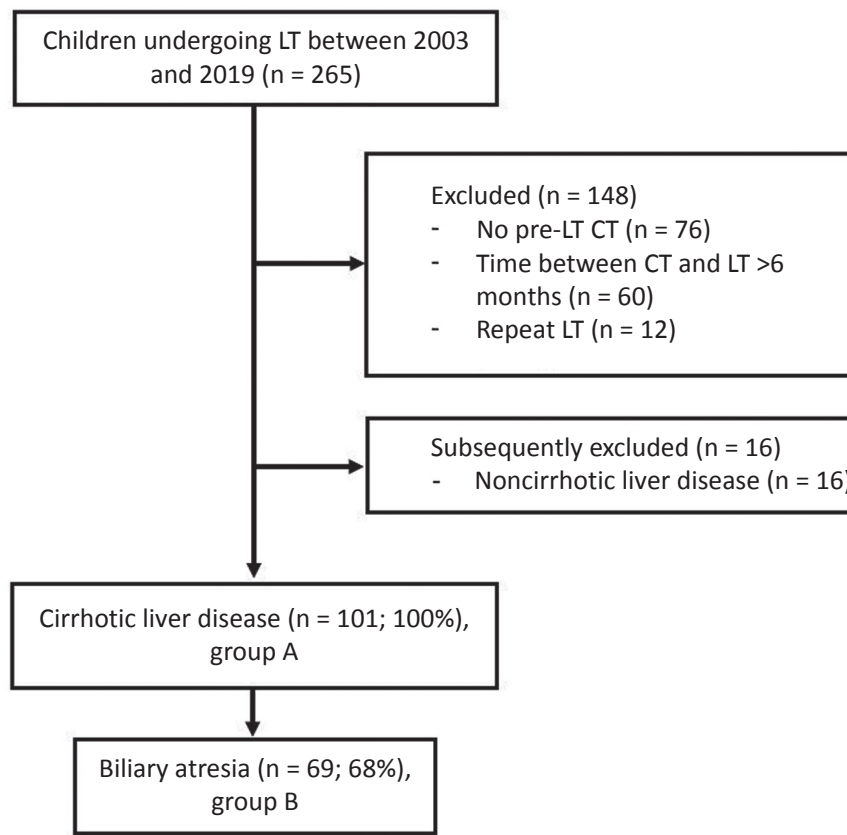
Children undergoing LT between 2003 and 2019 (n = 265)

Excluded (n = 148)
- No pre-LT CT (n = 76)
- Time between CT and LT >6 months (n = 60)
- Repeat LT (n = 12)

Subsequently excluded (n = 16)
- Noncirrhotic liver disease (n = 16)

Cirrhotic liver disease (n = 101; 100%), group A

Biliary atresia (n = 69; 68%), group B